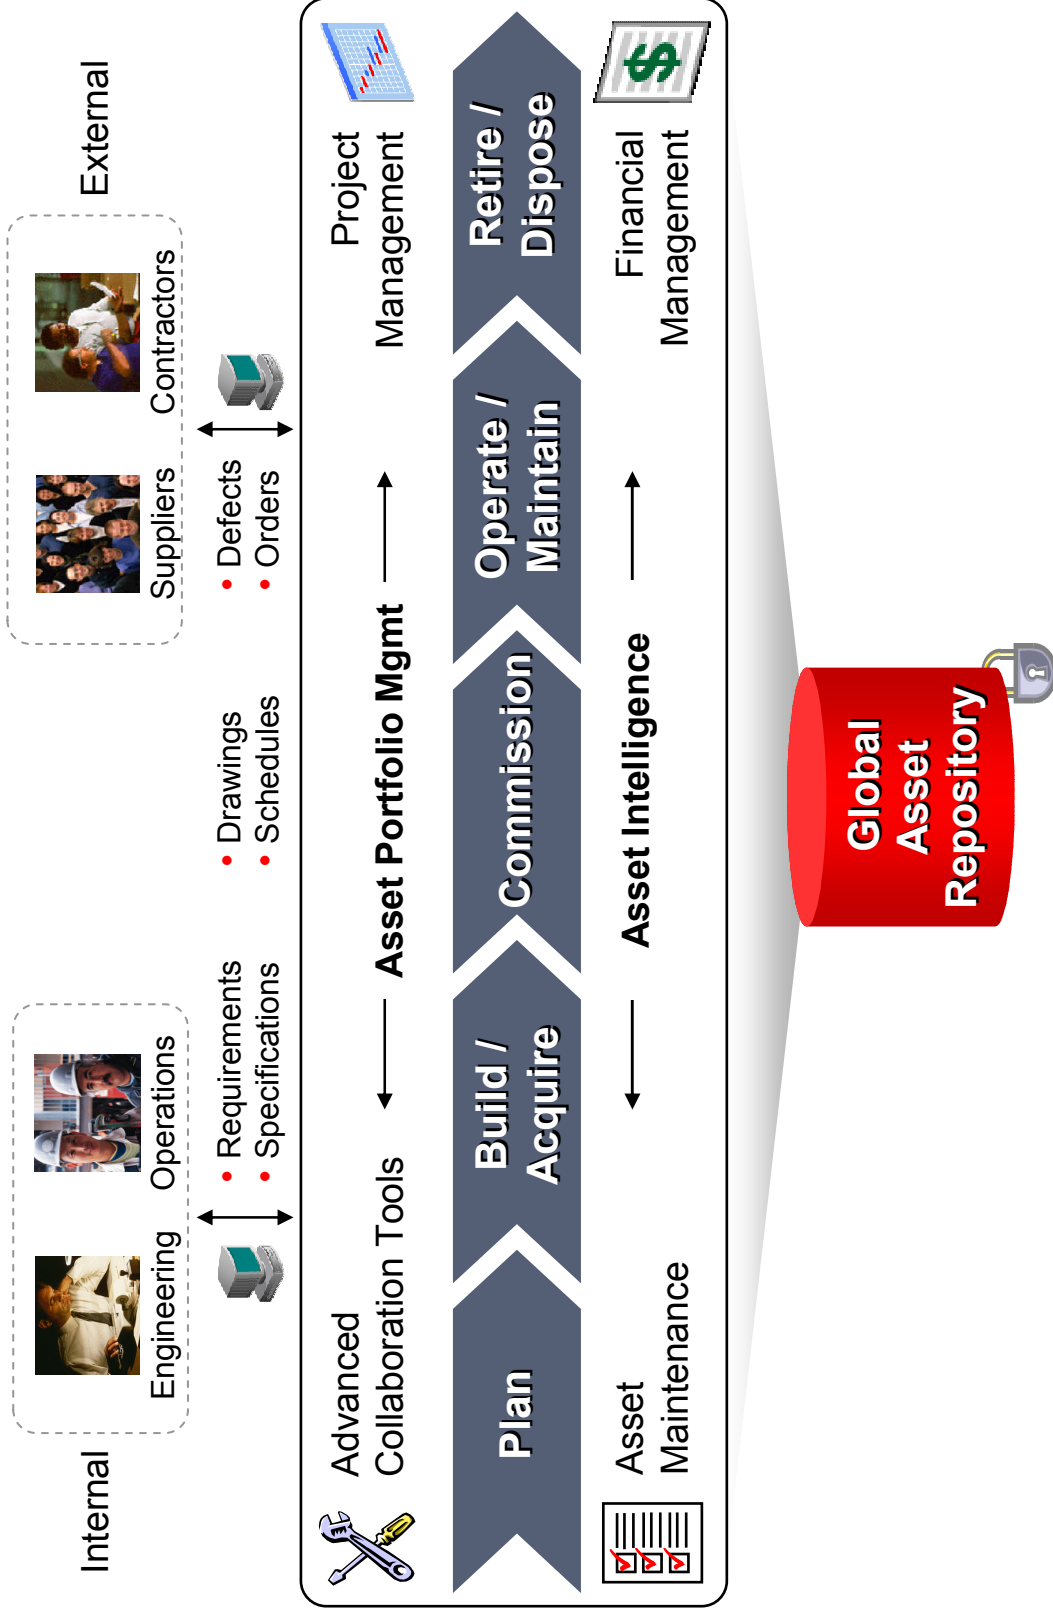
Internal

Engineering

Operations

External

Suppliers

Contractors

• Requirements
• Specifications

• Drawings
• Schedules

• Defects
• Orders

Advanced Collaboration Tools

Asset Portfolio Mgmt

Project Management

Plan

Build / Acquire

Commission

Operate / Maintain

Retire / Dispose

Asset Maintenance

Asset Intelligence

Financial Management

Global Asset Repository